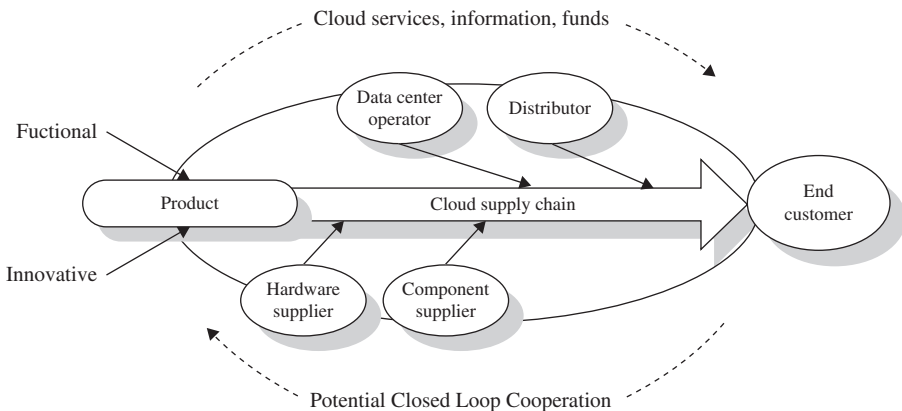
Cloud services, information, funds

Data center operator

Distributor

Fuctional

Product

Cloud supply chain

End customer

Innovative

Hardware supplier

Component supplier

Potential Closed Loop Cooperation